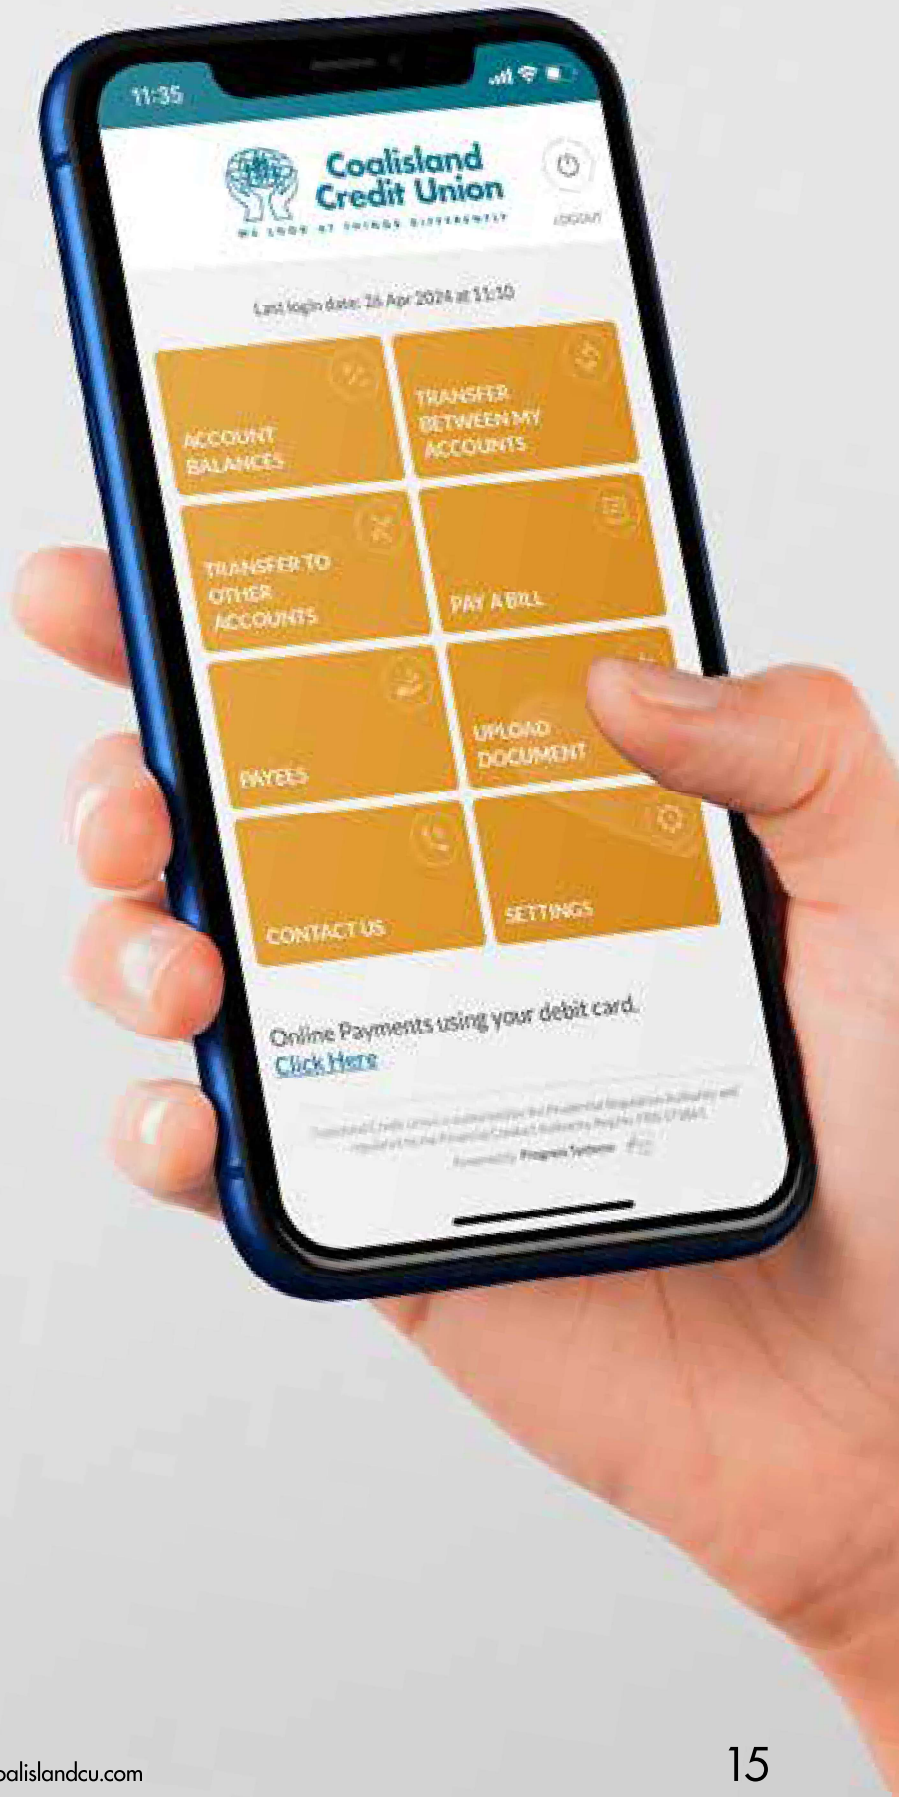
11:35

Coalisland Credit Union

WE LOOK AT THINGS DIFFERENTLY

LOGOUT

Last login date: 26 Apr 2024 at 11:10

ACCOUNT BALANCES

TRANSFER BETWEEN MY ACCOUNTS

TRANSFER TO OTHER ACCOUNTS

PAY A BILL

PAYEES

UPLOAD DOCUMENT

CONTACT US

SETTINGS

Online Payments using your debit card. Click Here

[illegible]

Powered by Progress Systems

oalislandcu.com

15